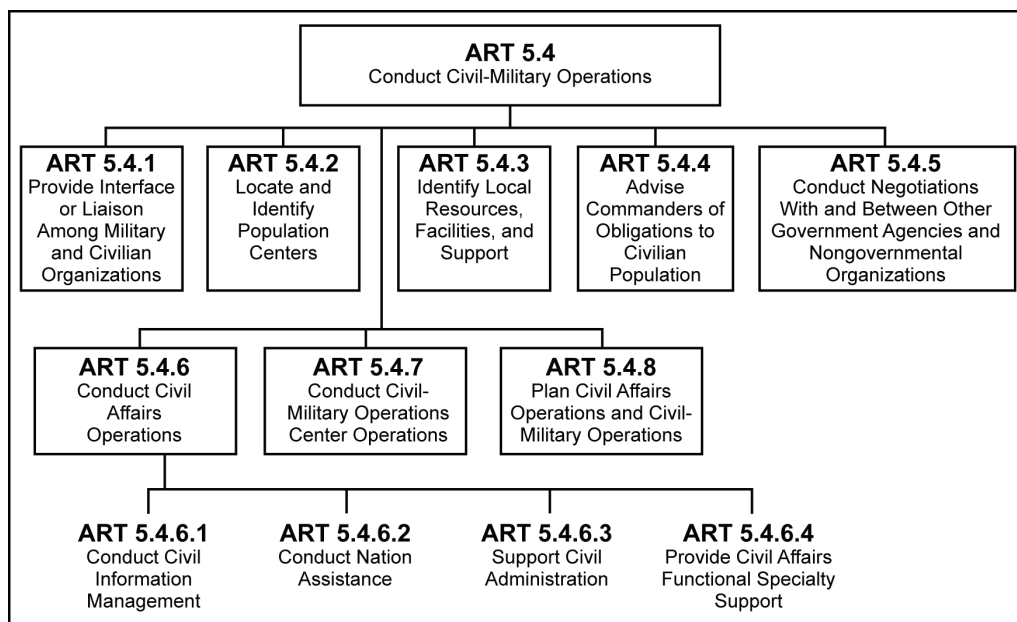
ART 5.4
Conduct Civil-Military Operations

ART 5.4.1
Provide Interface or Liaison Among Military and Civilian Organizations

ART 5.4.2
Locate and Identify Population Centers

ART 5.4.3
Identify Local Resources, Facilities, and Support

ART 5.4.4
Advise Commanders of Obligations to Civilian Population

ART 5.4.5
Conduct Negotiations With and Between Other Government Agencies and Nongovernmental Organizations

ART 5.4.6
Conduct Civil Affairs Operations

ART 5.4.7
Conduct Civil-Military Operations Center Operations

ART 5.4.8
Plan Civil Affairs Operations and Civil-Military Operations

ART 5.4.6.1
Conduct Civil Information Management

ART 5.4.6.2
Conduct Nation Assistance

ART 5.4.6.3
Support Civil Administration

ART 5.4.6.4
Provide Civil Affairs Functional Specialty Support